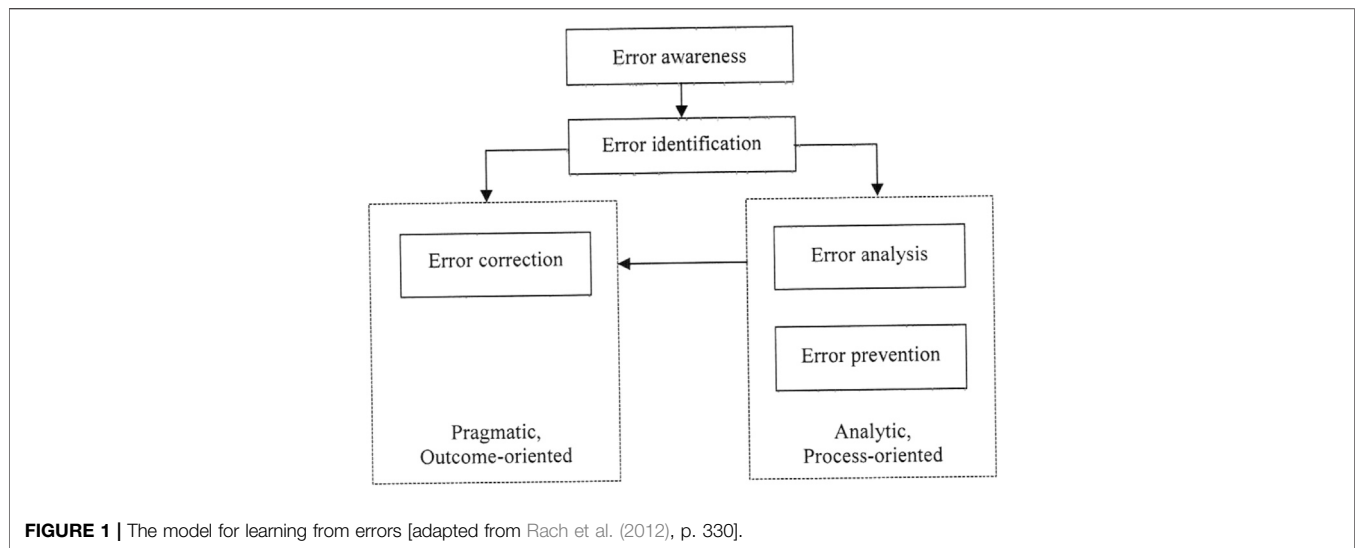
Error awareness

Error identification

Error correction

Pragmatic, Outcome-oriented

Error analysis

Error prevention

Analytic, Process-oriented

**FIGURE 1 |** The model for learning from errors [adapted from Rach et al. (2012), p. 330].